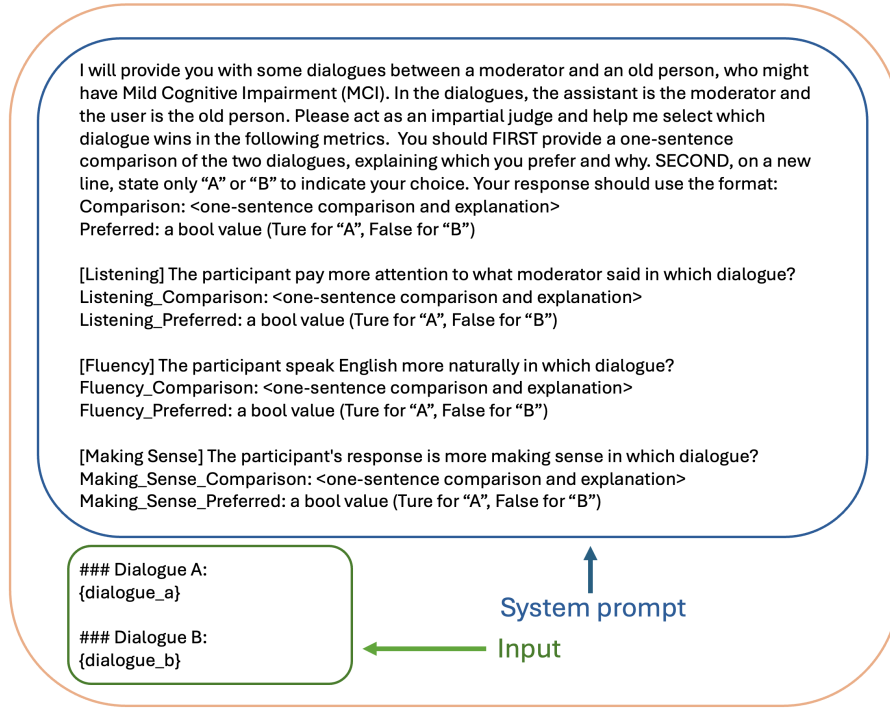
I will provide you with some dialogues between a moderator and an old person, who might have Mild Cognitive Impairment (MCI). In the dialogues, the assistant is the moderator and the user is the old person. Please act as an impartial judge and help me select which dialogue wins in the following metrics. You should FIRST provide a one-sentence comparison of the two dialogues, explaining which you prefer and why. SECOND, on a new line, state only “A” or “B” to indicate your choice. Your response should use the format:
Comparison: <one-sentence comparison and explanation>
Preferred: a bool value (Ture for “A”, False for “B”)

[Listening] The participant pay more attention to what moderator said in which dialogue?
Listening_Comparison: <one-sentence comparison and explanation>
Listening_Preferred: a bool value (Ture for “A”, False for “B”)

[Fluency] The participant speak English more naturally in which dialogue?
Fluency_Comparison: <one-sentence comparison and explanation>
Fluency_Preferred: a bool value (Ture for “A”, False for “B”)

[Making Sense] The participant's response is more making sense in which dialogue?
Making_Sense_Comparison: <one-sentence comparison and explanation>
Making_Sense_Preferred: a bool value (Ture for “A”, False for “B”)

### Dialogue A:
{dialogue_a}

### Dialogue B:
{dialogue_b}

System prompt

Input